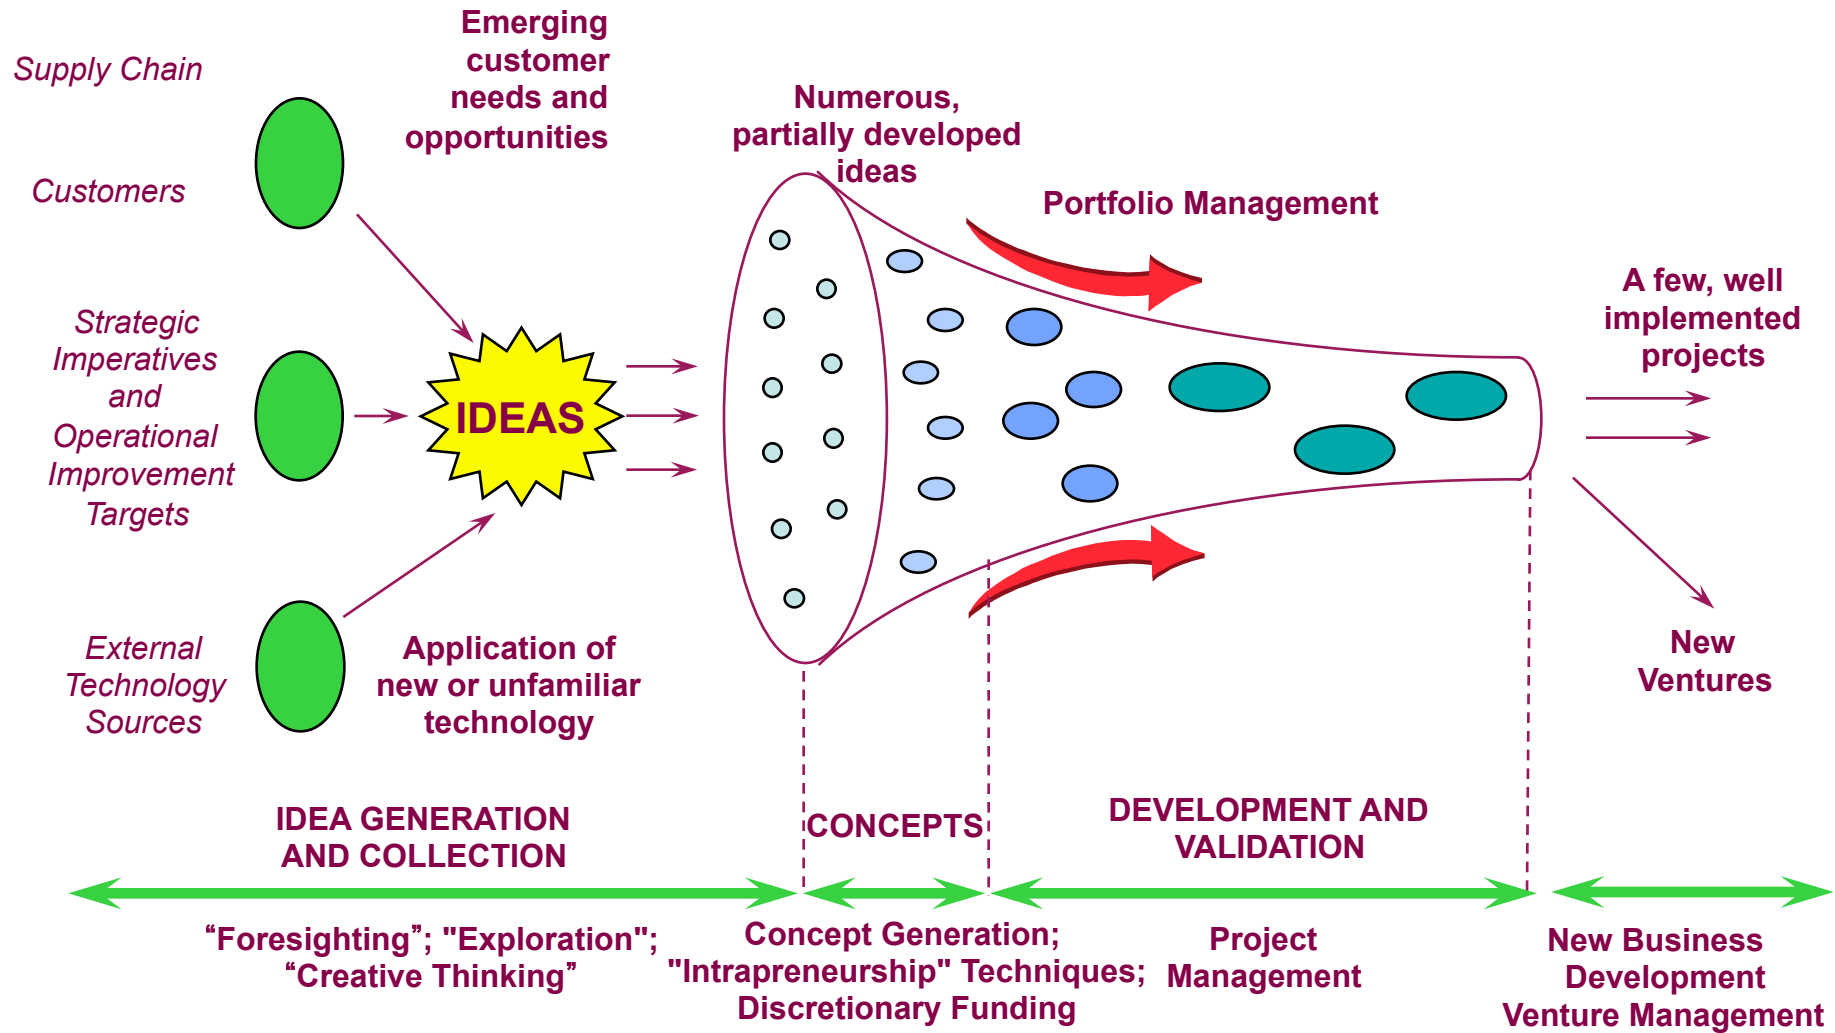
Supply Chain

Customers

Strategic Imperatives and Operational Improvement Targets

External Technology Sources

Emerging customer needs and opportunities

IDEAS

Application of new or unfamiliar technology

Numerous, partially developed ideas

Portfolio Management

A few, well implemented projects

New Ventures

IDEA GENERATION AND COLLECTION

CONCEPTS

DEVELOPMENT AND VALIDATION

“Foresighting”; "Exploration"; “Creative Thinking”

Concept Generation; "Intrapreneurship" Techniques; Discretionary Funding

Project Management

New Business Development Venture Management